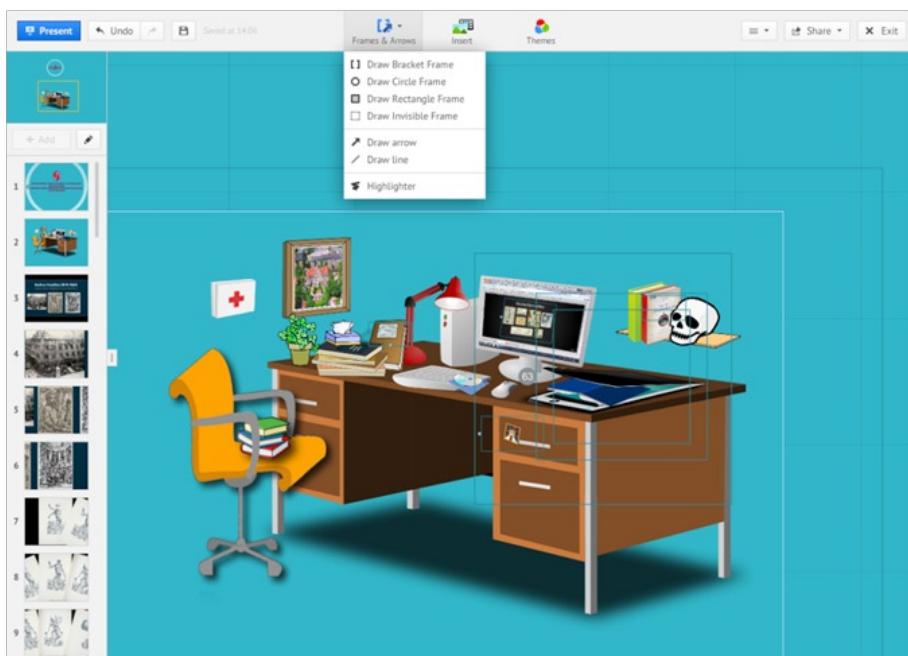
Present
Undo
Saved at 14:08
Frames & Arrows
Insert
Themes
Share
Exit

Draw Bracket Frame
Draw Circle Frame
Draw Rectangle Frame
Draw Invisible Frame
Draw arrow
Draw line
Highlighter

+ Add

1
2
3
4
5
6
7
8
9